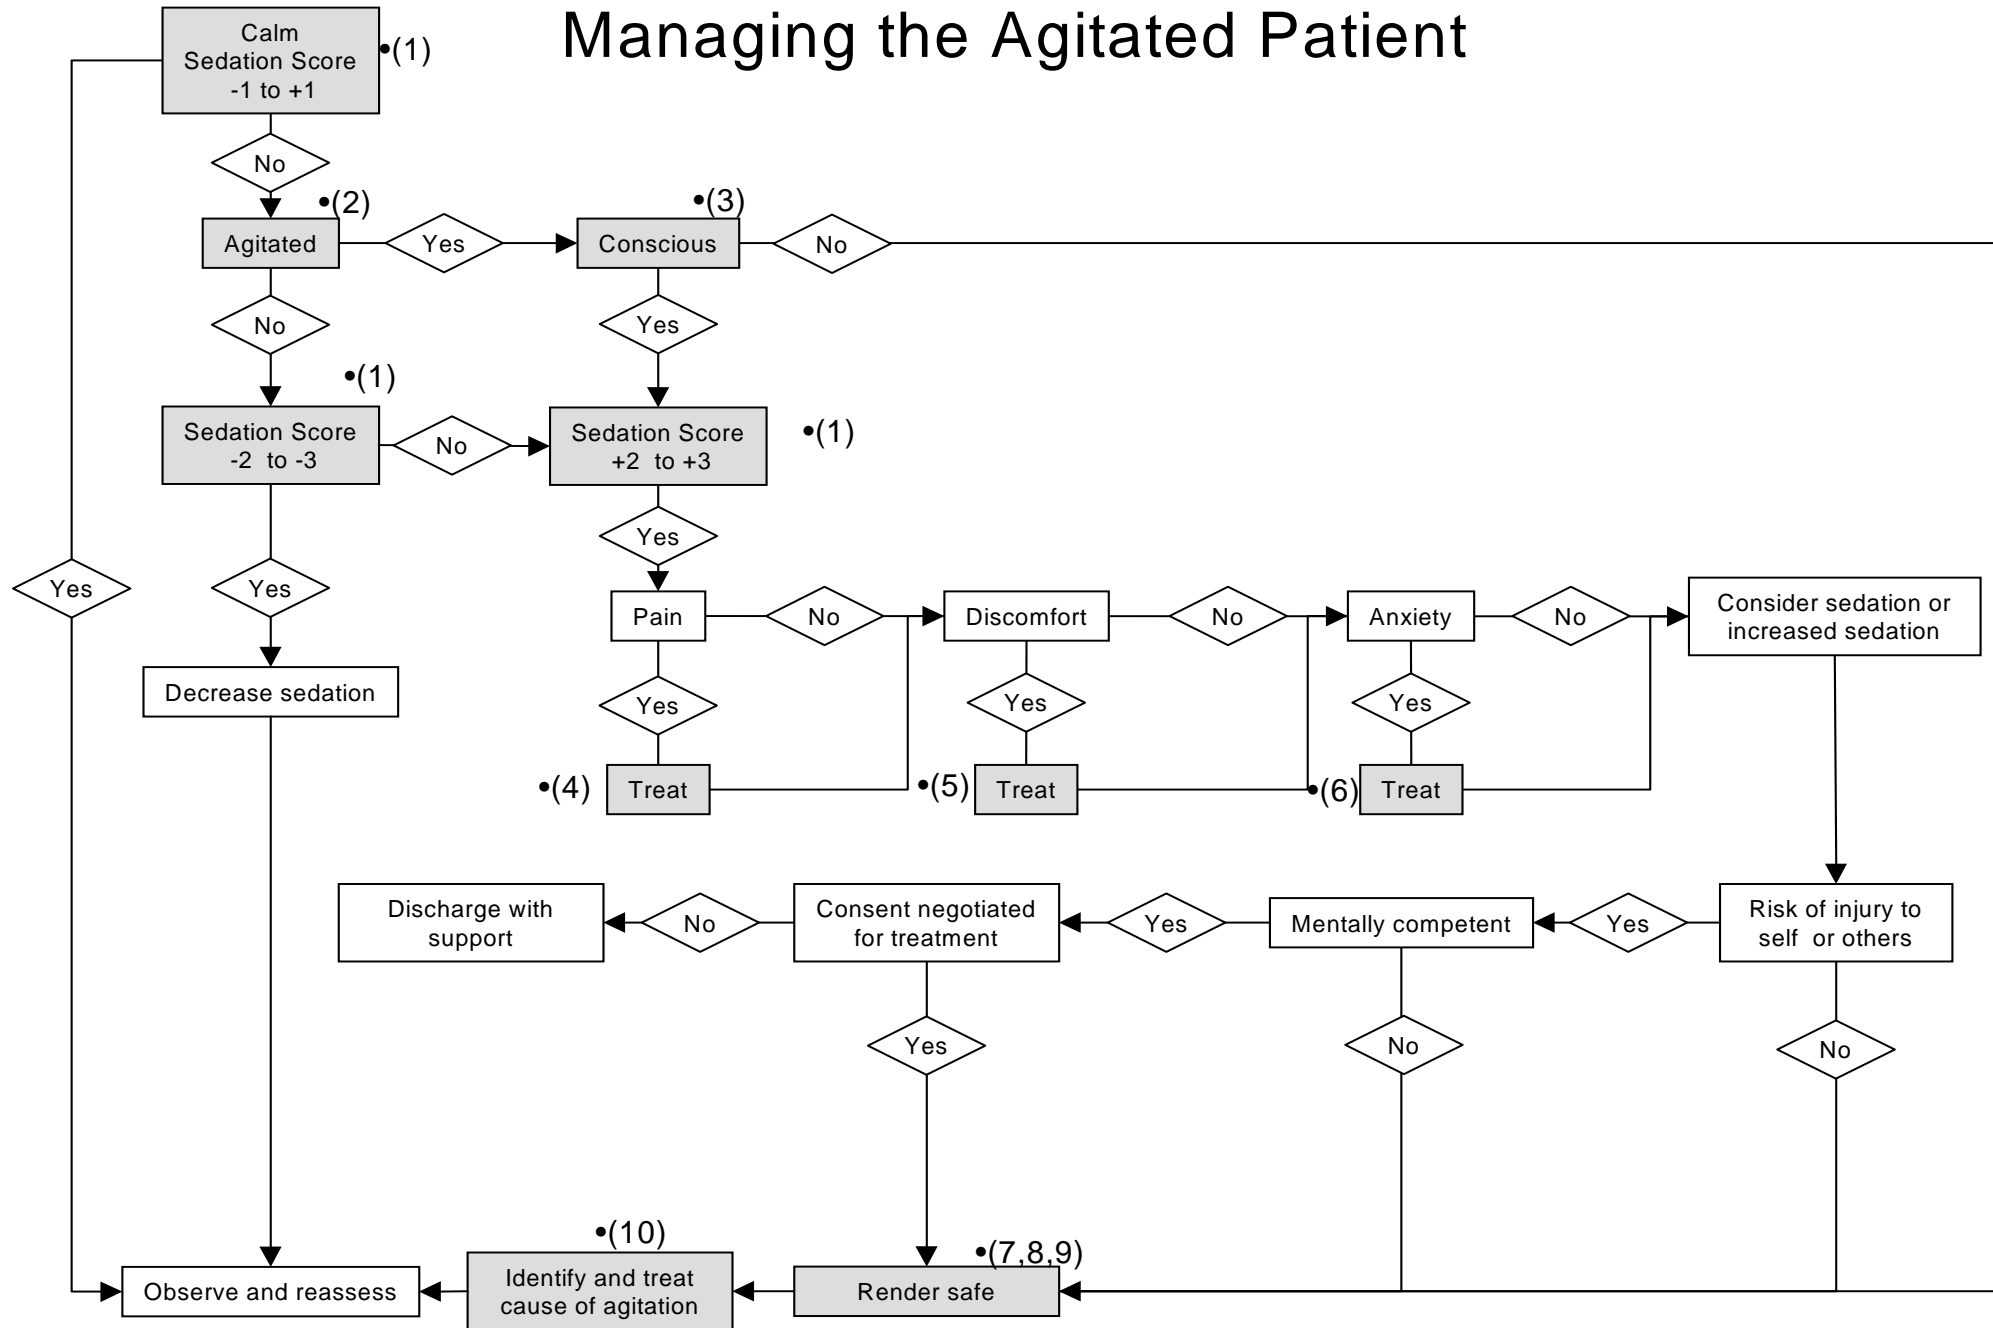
Managing the Agitated Patient

Calm Sedation Score -1 to +1 •(1)

No

Yes

•(2) Agitated

Yes

•(3) Conscious

No

No

Yes

•(1) Sedation Score -2 to -3

No

Sedation Score +2 to +3 •(1)

Yes

Yes

Decrease sedation

Pain

No

Discomfort

No

Anxiety

No

Consider sedation or increased sedation

Yes

Yes

Yes

•(4) Treat

•(5) Treat

•(6) Treat

Discharge with support

No

Consent negotiated for treatment

Yes

Mentally competent

Yes

Risk of injury to self or others

Yes

No

No

•(10)

•(7,8,9)

Observe and reassess

Identify and treat cause of agitation

Render safe